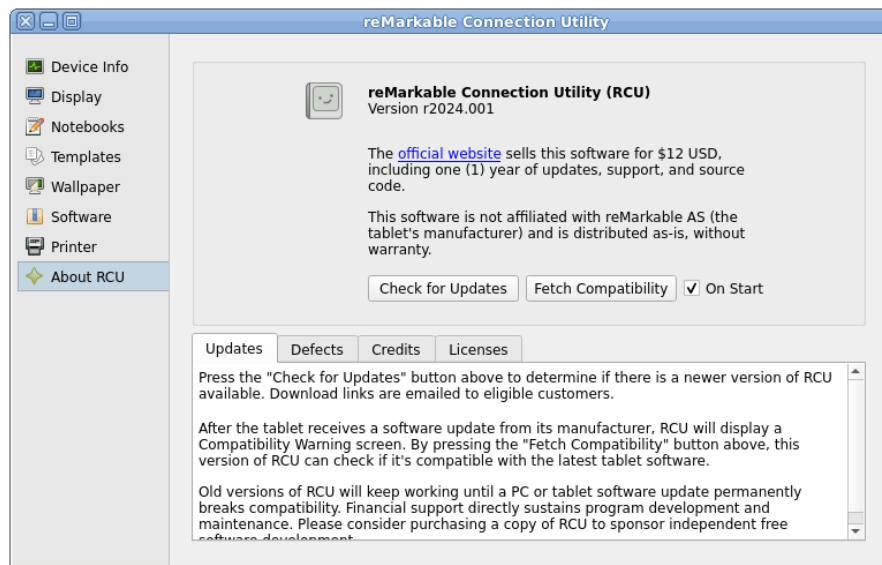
reMarkable Connection Utility

Device Info
Display
Notebooks
Templates
Wallpaper
Software
Printer
About RCU

reMarkable Connection Utility (RCU)
Version r2024.001

The official website sells this software for $12 USD, including one (1) year of updates, support, and source code.

This software is not affiliated with reMarkable AS (the tablet's manufacturer) and is distributed as-is, without warranty.

Check for Updates
Fetch Compatibility
On Start

Updates
Defects
Credits
Licenses

Press the "Check for Updates" button above to determine if there is a newer version of RCU available. Download links are emailed to eligible customers.

After the tablet receives a software update from its manufacturer, RCU will display a Compatibility Warning screen. By pressing the "Fetch Compatibility" button above, this version of RCU can check if it's compatible with the latest tablet software.

Old versions of RCU will keep working until a PC or tablet software update permanently breaks compatibility. Financial support directly sustains program development and maintenance. Please consider purchasing a copy of RCU to sponsor independent free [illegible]